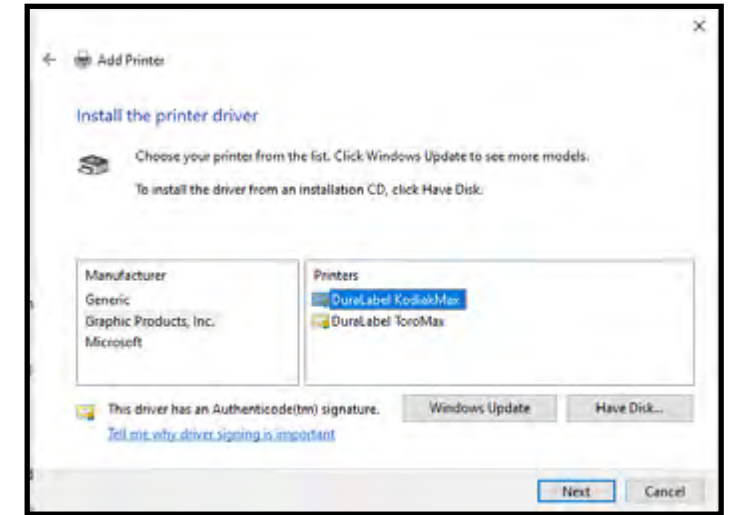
×

Add Printer

Install the printer driver

Choose your printer from the list. Click Windows Update to see more models.

To install the driver from an installation CD, click Have Disk.

| Manufacturer | Printers |
|---|---|
| Generic | DuraLabel KodiakMax |
| Graphic Products, Inc. | DuraLabel ToroMax |
| Microsoft | |

This driver has an Authenticode(tm) signature.

Tell me why driver signing is important

Windows Update

Have Disk...

Next

Cancel